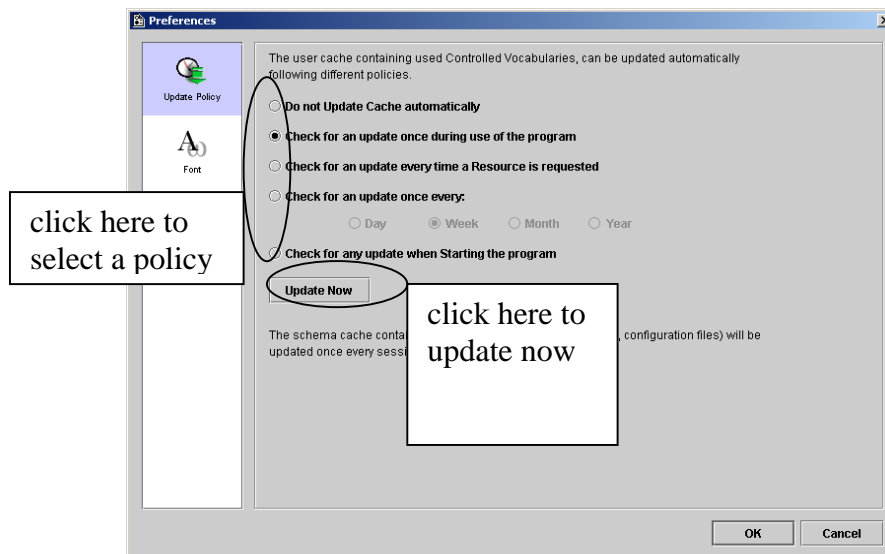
Preferences

Update Policy

Font

The user cache containing used Controlled Vocabularies, can be updated automatically following different policies.

Do not Update Cache automatically

Check for an update once during use of the program

Check for an update every time a Resource is requested

Check for an update once every:

Day Week Month Year

Check for any update when Starting the program

Update Now

The schema cache conta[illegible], configuration files) will be updated once every sessi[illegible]

click here to select a policy

click here to update now

OK Cancel